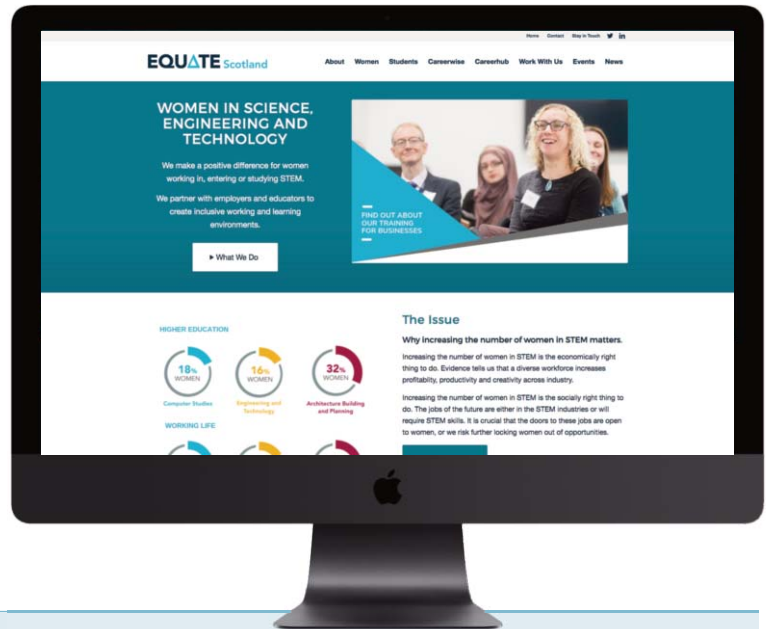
Home Contact Stay in Touch

EQUATE Scotland

About Women Students Careerwise Careerhub Work With Us Events News

WOMEN IN SCIENCE, ENGINEERING AND TECHNOLOGY

We make a positive difference for women working in, entering or studying STEM.

We partner with employers and educators to create inclusive working and learning environments.

▸ What We Do

FIND OUT ABOUT OUR TRAINING FOR BUSINESSES

HIGHER EDUCATION

18% WOMEN
Computer Studies

16% WOMEN
Engineering and Technology

32% WOMEN
Architecture Building and Planning

WORKING LIFE

The Issue

Why increasing the number of women in STEM matters.

Increasing the number of women in STEM is the economically right thing to do. Evidence tells us that a diverse workforce increases profitability, productivity and creativity across industry.

Increasing the number of women in STEM is the socially right thing to do. The jobs of the future are either in the STEM industries or will require STEM skills. It is crucial that the doors to these jobs are open to women, or we risk further locking women out of opportunities.